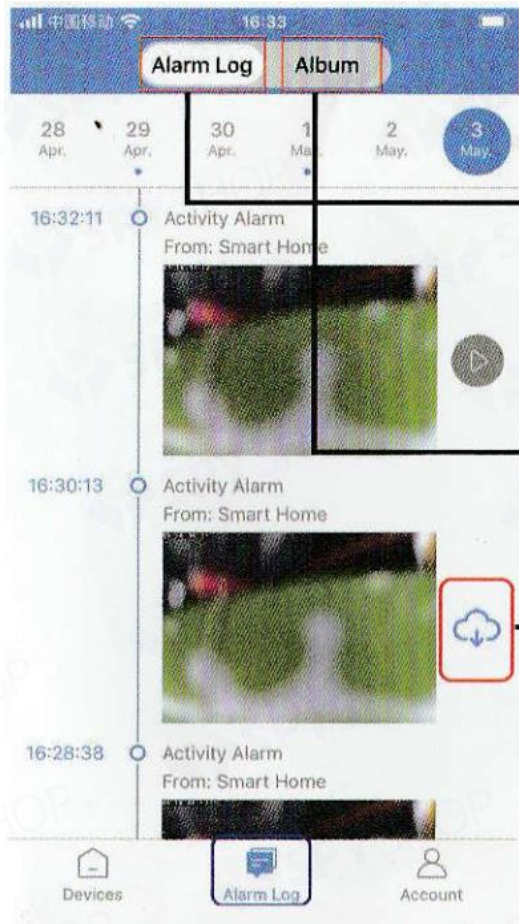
中国移动 16:33

Alarm Log Album

28 Apr. 29 Apr. 30 Apr. 1 Ma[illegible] 2 May. 3 May.

16:32:11 Activity Alarm
From: Smart Home

16:30:13 Activity Alarm
From: Smart Home

16:28:38 Activity Alarm
From: Smart Home

Devices Alarm Log Account